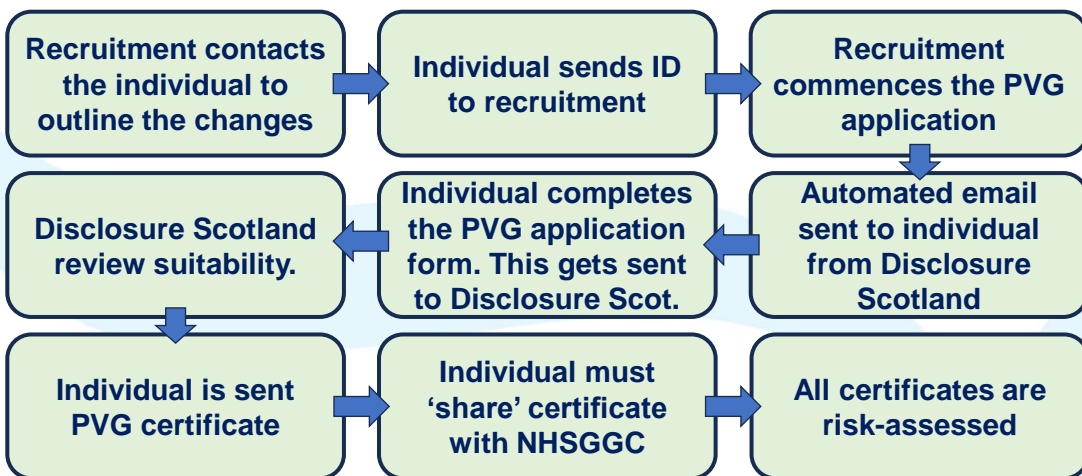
Recruitment contacts the individual to outline the changes

Individual sends ID to recruitment

Recruitment commences the PVG application

Automated email sent to individual from Disclosure Scotland

Individual completes the PVG application form. This gets sent to Disclosure Scot.

Disclosure Scotland review suitability.

Individual is sent PVG certificate

Individual must 'share' certificate with NHSGGC

All certificates are risk-assessed